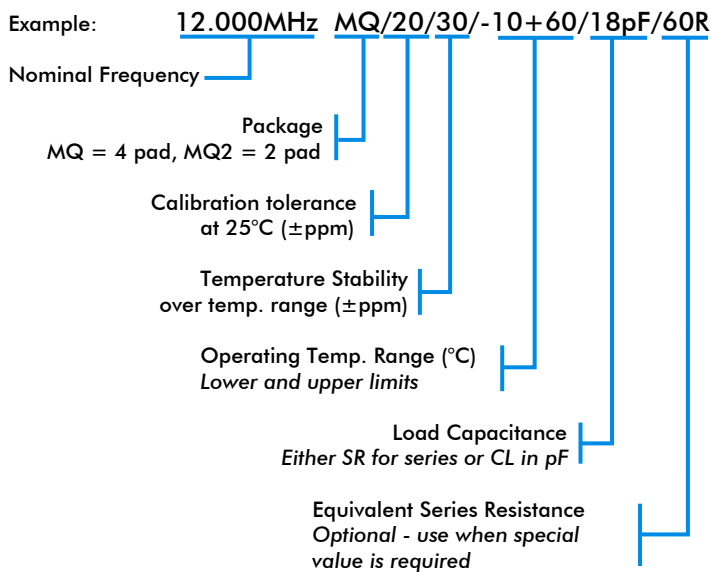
Example: 12.000MHz MQ/20/30/-10+60/18pF/60R

Nominal Frequency

Package
MQ = 4 pad, MQ2 = 2 pad

Calibration tolerance
at 25°C (±ppm)

Temperature Stability
over temp. range (±ppm)

Operating Temp. Range (°C)
*Lower and upper limits*

Load Capacitance
*Either SR for series or CL in pF*

Equivalent Series Resistance
*Optional - use when special value is required*